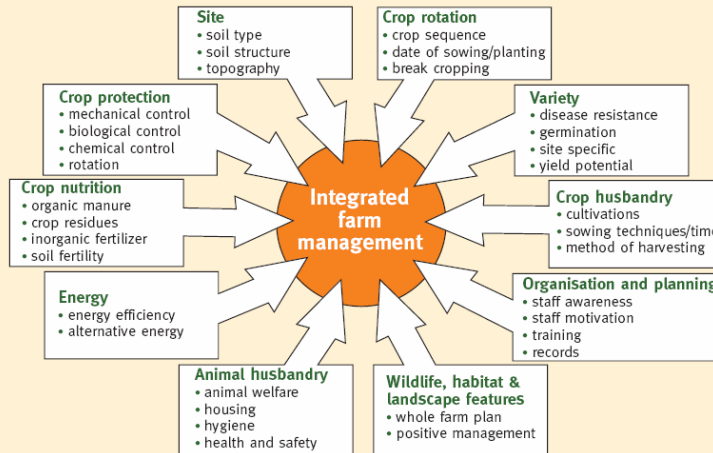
Site
• soil type
• soil structure
• topography

Crop rotation
• crop sequence
• date of sowing/planting
• break cropping

Crop protection
• mechanical control
• biological control
• chemical control
• rotation

Variety
• disease resistance
• germination
• site specific
• yield potential

Crop nutrition
• organic manure
• crop residues
• inorganic fertilizer
• soil fertility

Integrated farm management

Crop husbandry
• cultivations
• sowing techniques/tim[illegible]
• method of harvesting

Energy
• energy efficiency
• alternative energy

Organisation and plannin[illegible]
• staff awareness
• staff motivation
• training
• records

Animal husbandry
• animal welfare
• housing
• hygiene
• health and safety

Wildlife, habitat & landscape features
• whole farm plan
• positive management